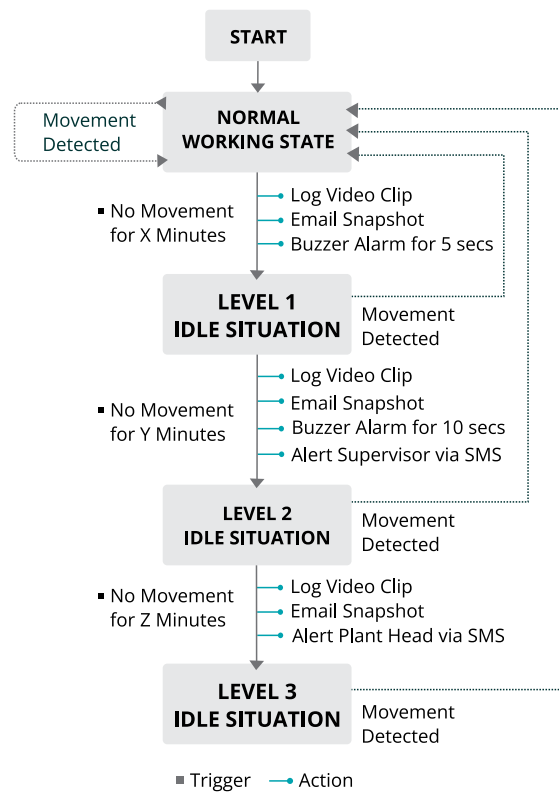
START

Movement Detected

NORMAL WORKING STATE

No Movement for X Minutes

Log Video Clip
Email Snapshot
Buzzer Alarm for 5 secs

LEVEL 1 IDLE SITUATION

Movement Detected

No Movement for Y Minutes

Log Video Clip
Email Snapshot
Buzzer Alarm for 10 secs
Alert Supervisor via SMS

LEVEL 2 IDLE SITUATION

Movement Detected

No Movement for Z Minutes

Log Video Clip
Email Snapshot
Alert Plant Head via SMS

LEVEL 3 IDLE SITUATION

Movement Detected

Trigger
Action